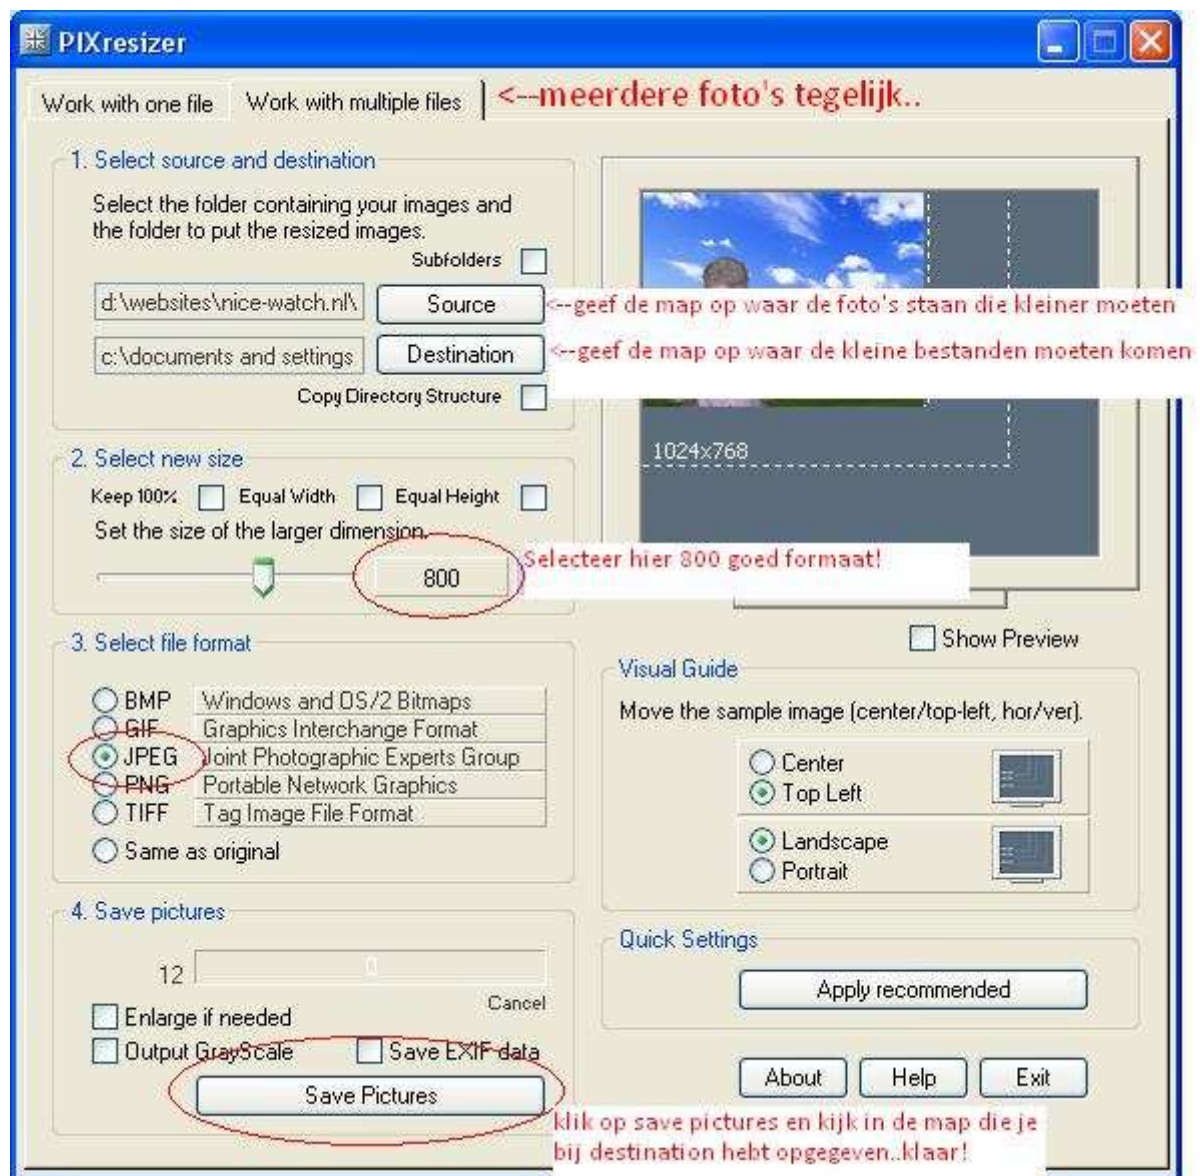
PIXresizer

Work with one file | Work with multiple files | <--meerdere foto's tegelijk..

1. Select source and destination

Select the folder containing your images and the folder to put the resized images.

Subfolders

d:\websites\nice-watch.nl\ | Source | <--geef de map op waar de foto's staan die kleiner moeten

c:\documents and settings | Destination | <--geef de map op waar de kleine bestanden moeten komen

Copy Directory Structure

1024x768

2. Select new size

Keep 100% Equal Width Equal Height

Set the size of the larger dimension.

800

Selecteer hier 800 goed formaat!

Show Preview

3. Select file format

BMP Windows and OS/2 Bitmaps
GIF Graphics Interchange Format
JPEG Joint Photographic Experts Group
PNG Portable Network Graphics
TIFF Tag Image File Format
Same as original

Visual Guide

Move the sample image (center/top-left, hor/ver).

Center
Top Left

Landscape
Portrait

4. Save pictures

12

Cancel

Enlarge if needed
Output GrayScale
Save EXIF data

Save Pictures

Quick Settings

Apply recommended

About Help Exit

klik op save pictures en kijk in de map die je bij destination hebt opgegeven..klaar!